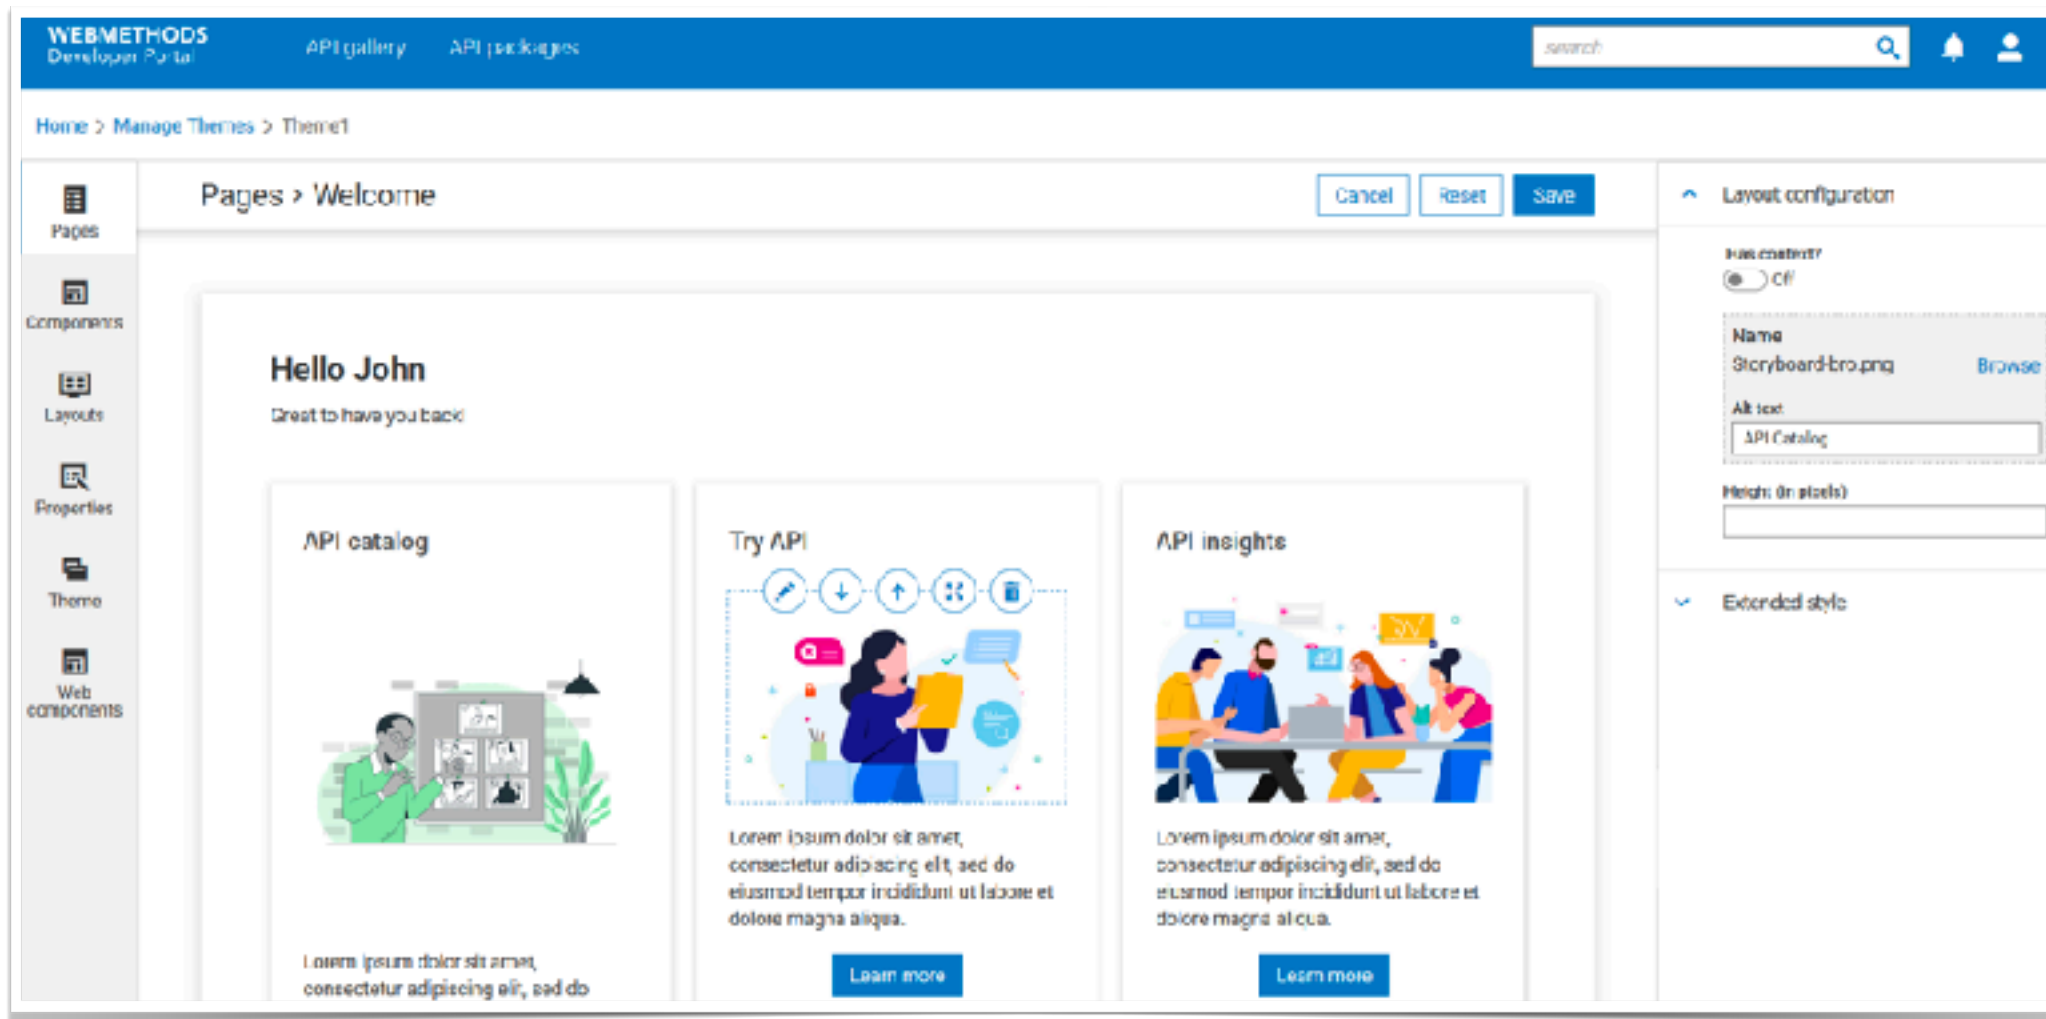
WEBMETHODS
Developer Portal

API gallery API packages

search

Home > Manage Themes > Theme1

Pages

Components

Layouts

Properties

Theme

Web components

Pages > Welcome

Cancel Reset Save

Hello John

Great to have you back

API catalog

Lorem ipsum dolor sit amet, consectetur adipiscing elit, sed do

Try API

Lorem ipsum dolor sit amet, consectetur adipiscing elit, sed do eiusmod tempor incididunt ut labore et dolore magna aliqua.

Learn more

API insights

Lorem ipsum dolor sit amet, consectetur adipiscing elit, sed do eiusmod tempor incididunt ut labore et dolore magna aliqua.

Learn more

Layout configuration

Has content?

Off

Name

Storyboard-bro.png

Browse

Alt text

API Catalog

Height (in pixels)

Extended style